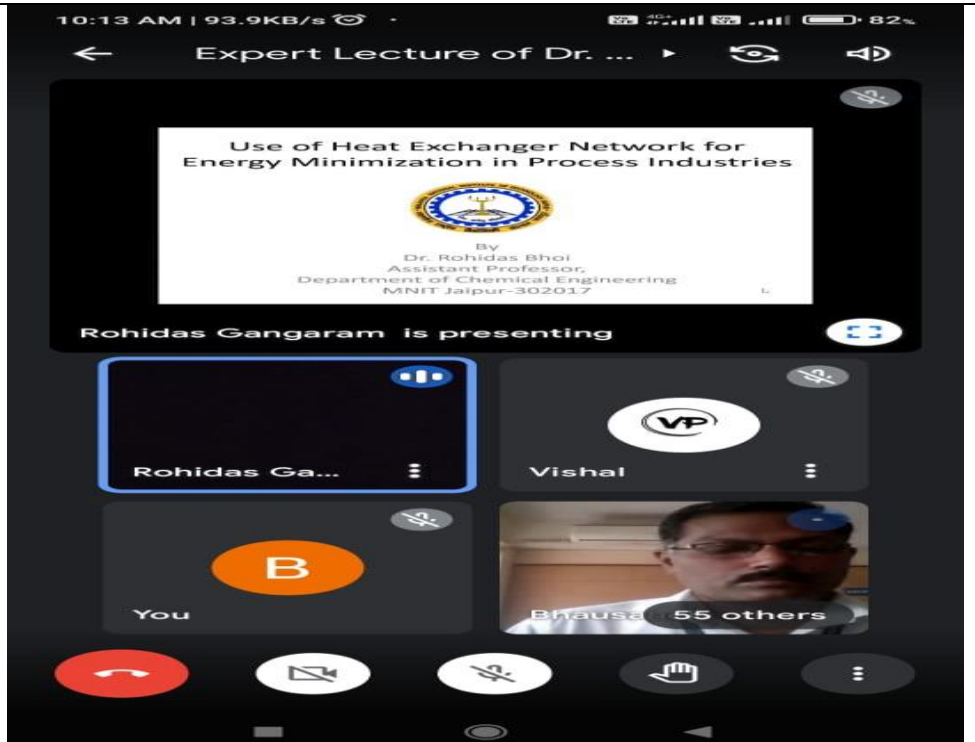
10:13 AM | 93.9KB/s · 82%

Expert Lecture of Dr. ...

Use of Heat Exchanger Network for Energy Minimization in Process Industries

By
Dr. Rohidas Bhoi
Assistant Professor,
Department of Chemical Engineering
MNIT Jaipur-302017

Rohidas Gangaram is presenting

Rohidas Ga...

VP

Vishal

B

You

Bhausa

55 others